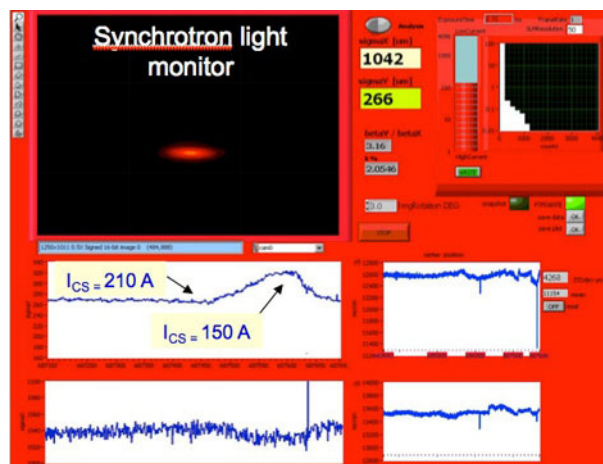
Synchrotron light monitor

Analysis

sigmaX [um]

1042

sigmaY [um]

266

betaY / betaX

3.16

2.0546

ExposureTime

TransFuture

LowCurrent

HighCurrent

SAVE

imgRotation DEG

STOP

$I_{CS}$ = 210 A

$I_{CS}$ = 150 A

OFF

OK

OK